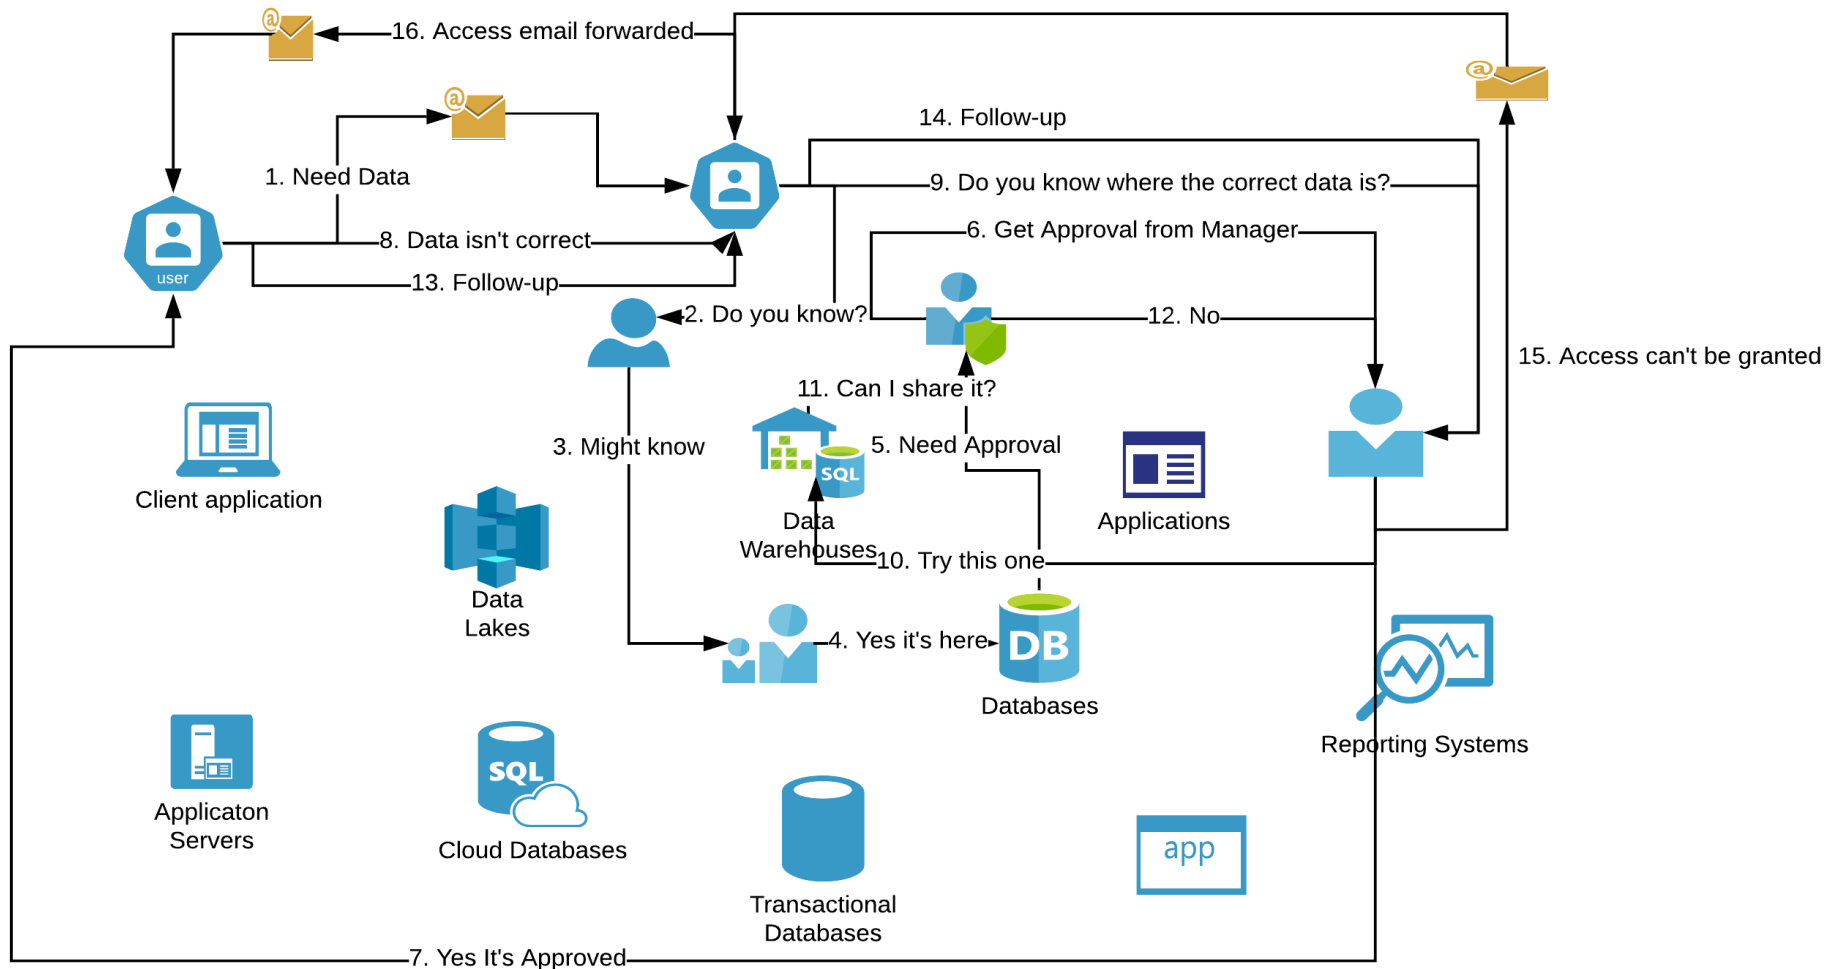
16. Access email forwarded

14. Follow-up

1. Need Data

9. Do you know where the correct data is?

6. Get Approval from Manager

user

8. Data isn't correct

13. Follow-up

2. Do you know?

12. No

15. Access can't be granted

11. Can I share it?

3. Might know

5. Need Approval

SQL

Client application

Applications

Data Warehouses

10. Try this one

Data Lakes

4. Yes it's here

DB

Databases

Reporting Systems

Applicaton Servers

SQL

Cloud Databases

Transactional Databases

app

7. Yes It's Approved